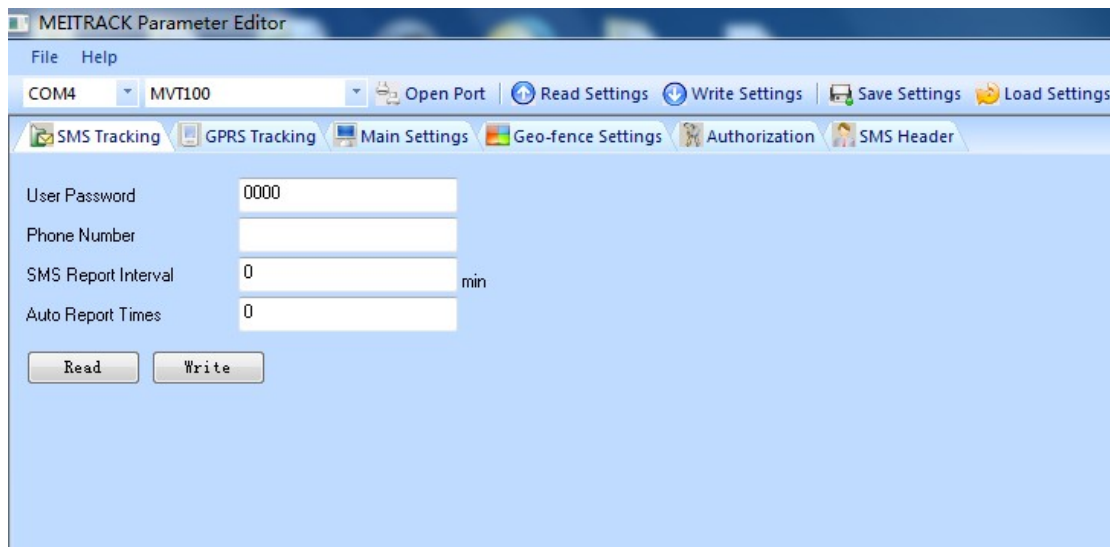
MEITRACK Parameter Editor

File Help

COM4 MVT100 Open Port Read Settings Write Settings Save Settings Load Settings

SMS Tracking GPRS Tracking Main Settings Geo-fence Settings Authorization SMS Header

User Password 0000

Phone Number

SMS Report Interval 0 min

Auto Report Times 0

Read Write